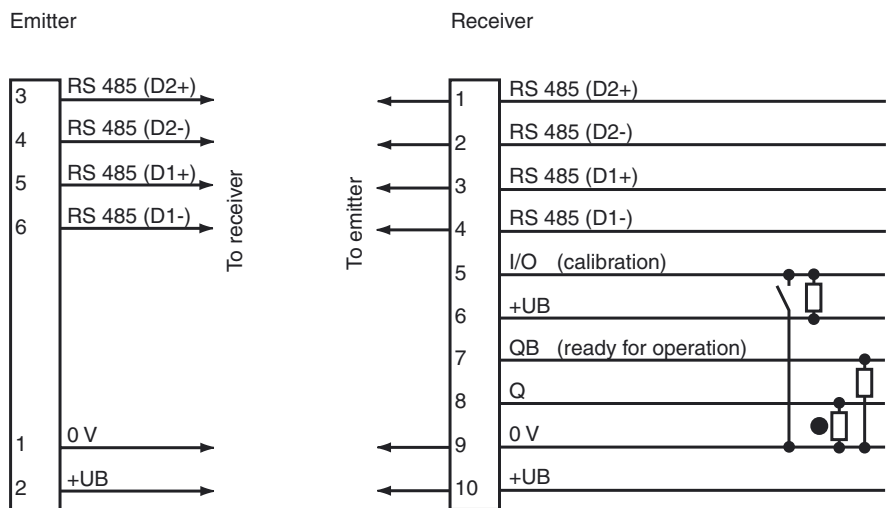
Emitter

Receiver

3 RS 485 (D2+)
4 RS 485 (D2-)
5 RS 485 (D1+)
6 RS 485 (D1-)

To receiver

1 0 V
2 +UB

To emitter

1 RS 485 (D2+)
2 RS 485 (D2-)
3 RS 485 (D1+)
4 RS 485 (D1-)
5 I/O (calibration)
6 +UB
7 QB (ready for operation)
8 Q
9 0 V
10 +UB